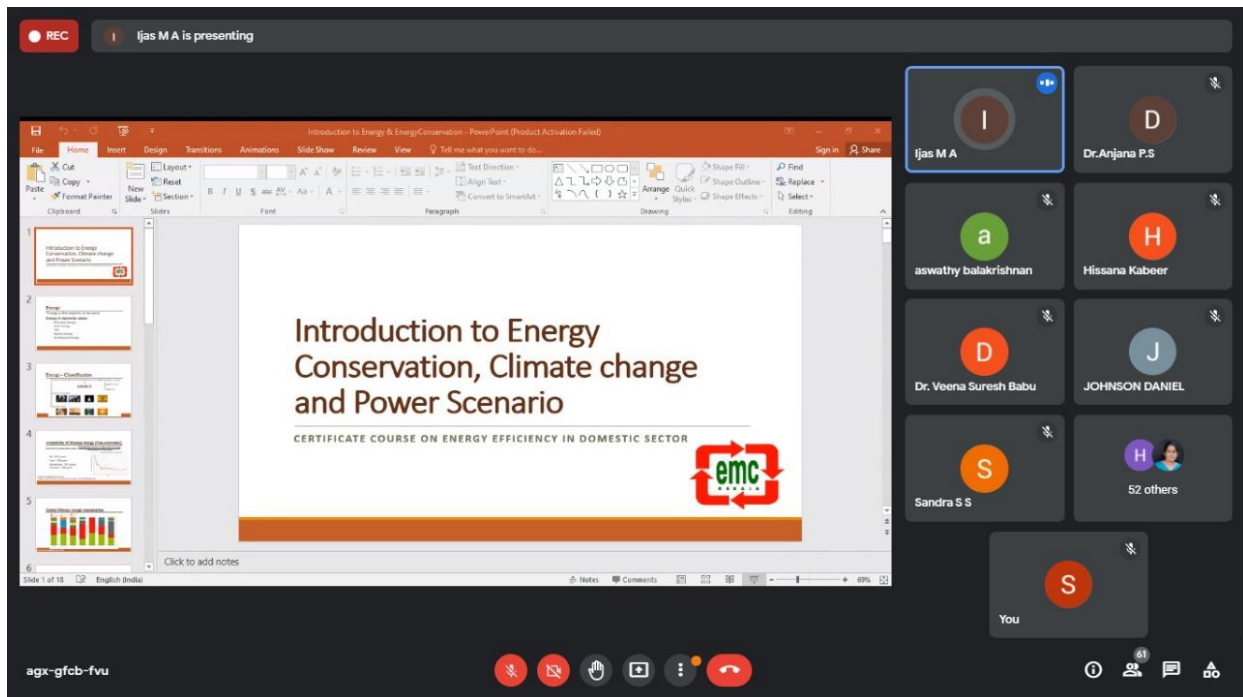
REC

I Ijas M A is presenting

Introduction to Energy & EnergyConservation - PowerPoint (Product Activation Failed)

File Home Insert Design Transitions Animations Slide Show Review View Tell me what you want to do... Sign in Share

Cut Copy Format Painter Paste Clipboard New Slide Layout Reset Section Slides Font Paragraph Text Direction Align Text Convert to SmartArt Arrange Quick Styles Shape Fill Shape Outline Shape Effects Drawing Find Replace Select Editing

1 2 3 4 5 6

Introduction to Energy Conservation, Climate change and Power Scenario

CERTIFICATE COURSE ON ENERGY EFFICIENCY IN DOMESTIC SECTOR

emc KERALA

Click to add notes

Slide 1 of 18 English (India) Notes Comments 69%

I Ijas M A

D Dr.Anjana P.S

a aswathy balakrishnan

H Hissana Kabeer

D Dr. Veena Suresh Babu

J JOHNSON DANIEL

S Sandra S S

H 52 others

S You

agx-gfcb-fvu

61